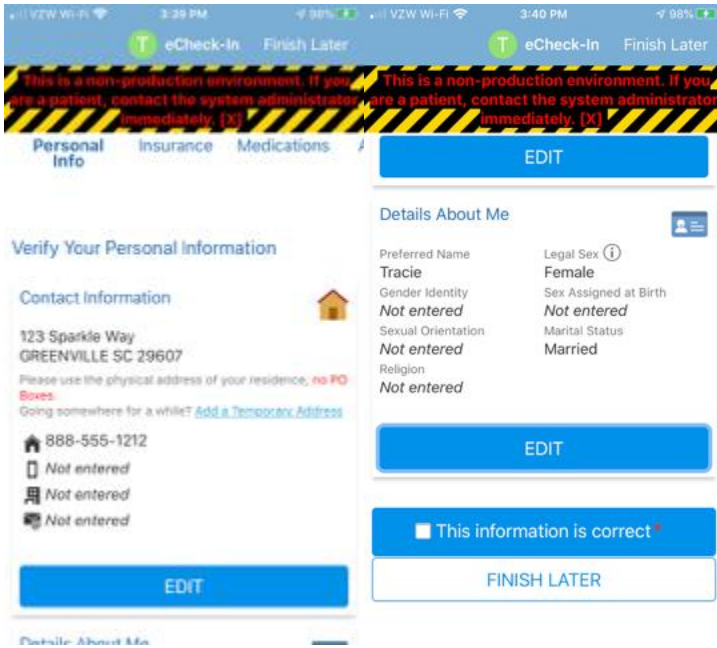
VZW Wi-Fi 3:39 PM 98%

T eCheck-In Finish Later

This is a non-production environment. If you are a patient, contact the system administrator immediately. [X]

Personal Info Insurance Medications A

Verify Your Personal Information

Contact Information

123 Sparkle Way
GREENVILLE SC 29607

Please use the physical address of your residence, no PO Boxes.
Going somewhere for a while? Add a Temporary Address

888-555-1212
Not entered
Not entered
Not entered

EDIT

Details About Me

VZW Wi-Fi 3:40 PM 98%

T eCheck-In Finish Later

This is a non-production environment. If you are a patient, contact the system administrator immediately. [X]

EDIT

Details About Me

Preferred Name
Tracie
Legal Sex
Female
Gender Identity
Not entered
Sex Assigned at Birth
Not entered
Sexual Orientation
Not entered
Marital Status
Married
Religion
Not entered

EDIT

This information is correct *

FINISH LATER